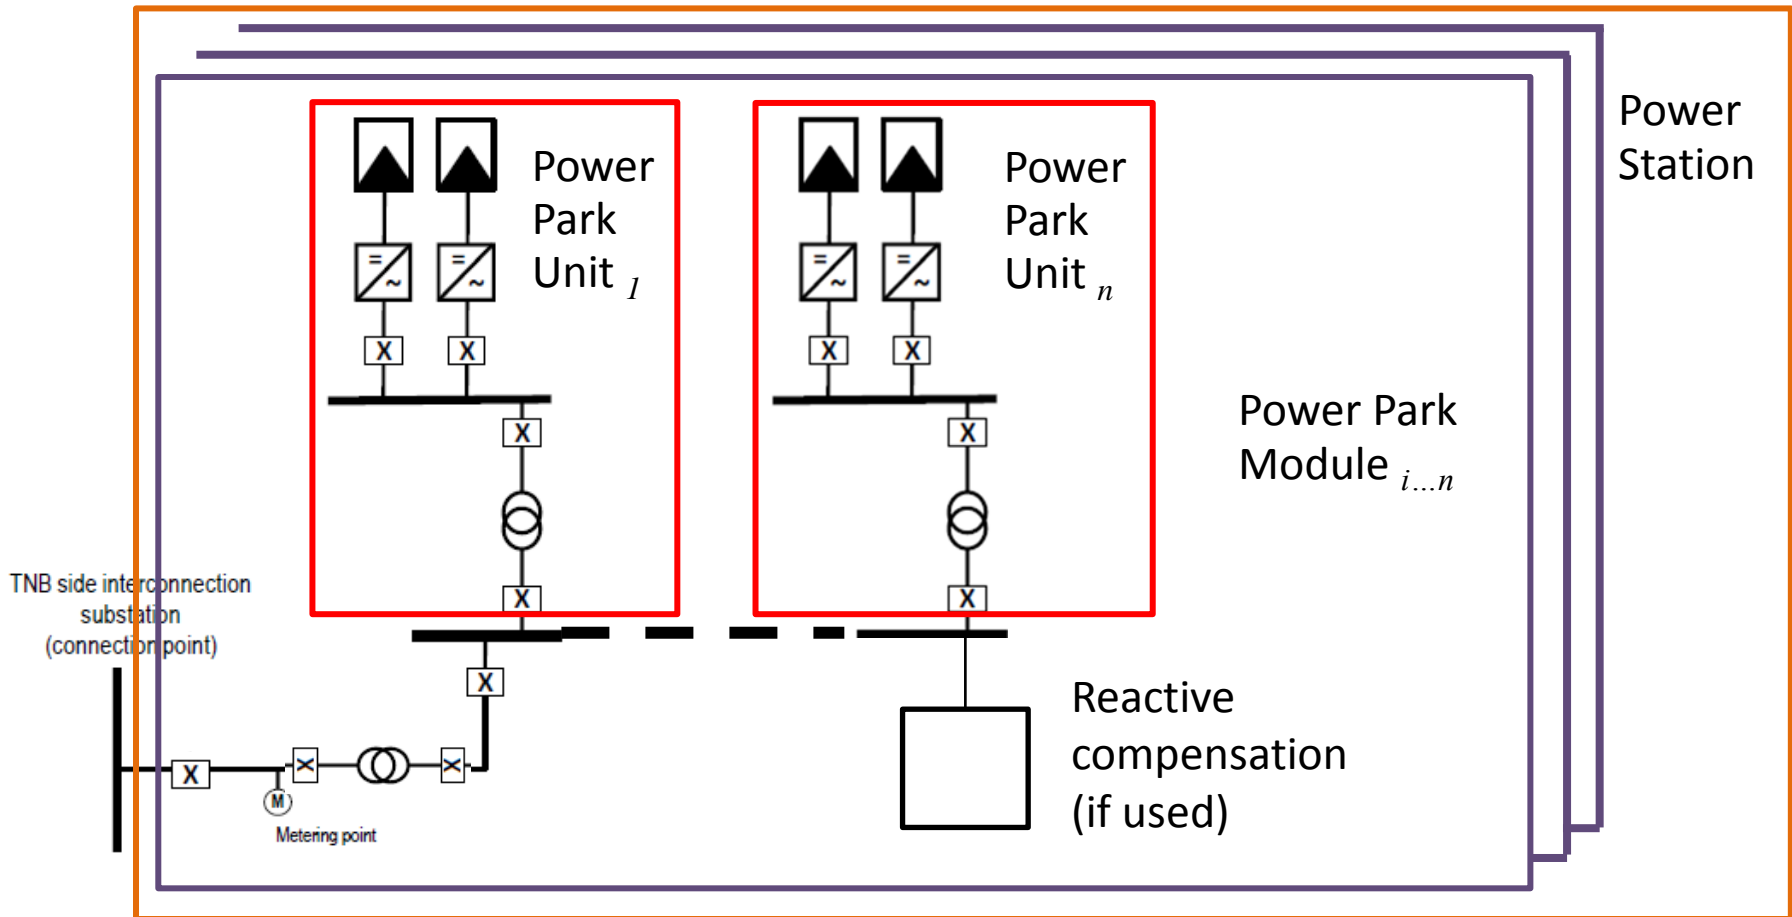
Power Park Unit $_{1}$

Power Park Unit $_{n}$

Power Station

Power Park Module $_{i \dots n}$

TNB side interconnection substation (connection point)

Reactive compensation (if used)

Metering point

M

=
~

=
~

=
~

=
~

X
X
X
X
X
X
X
X
X
X
X
X
X
X